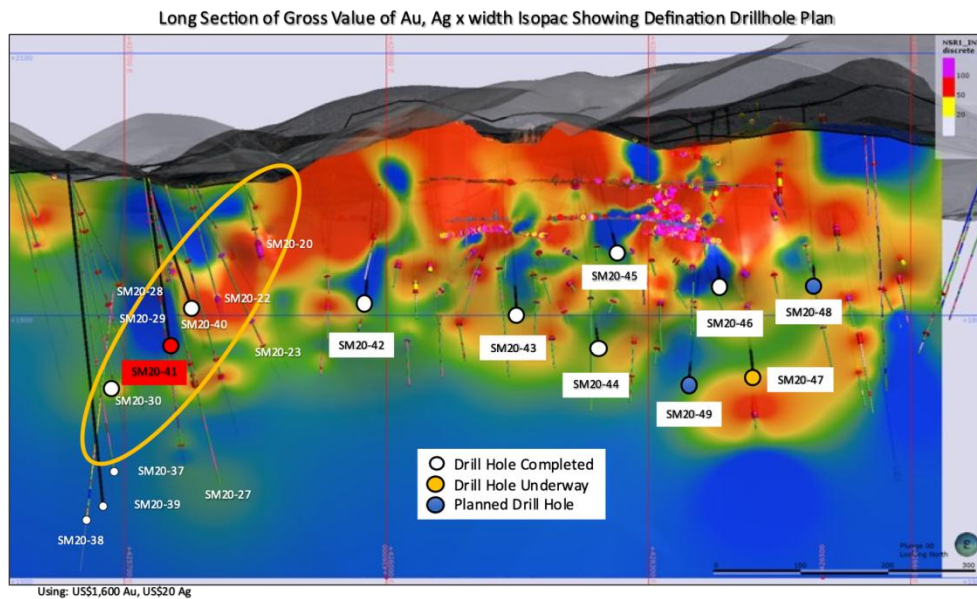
Long Section of Gross Value of Au, Ag x width Isopac Showing Defination Drillhole Plan

NSR1_IN
discrete
100
50
20

SM20-20
SM20-28
SM20-22
SM20-29
SM20-40
SM20-23
SM20-41
SM20-30
SM20-42
SM20-45
SM20-43
SM20-44
SM20-46
SM20-48
SM20-47
SM20-49
SM20-37
SM20-39
SM20-27
SM20-38

Drill Hole Completed
Drill Hole Underway
Planned Drill Hole

Plunge 00
Looking North
0
100
200
300

Using: US$1,600 Au, US$20 Ag